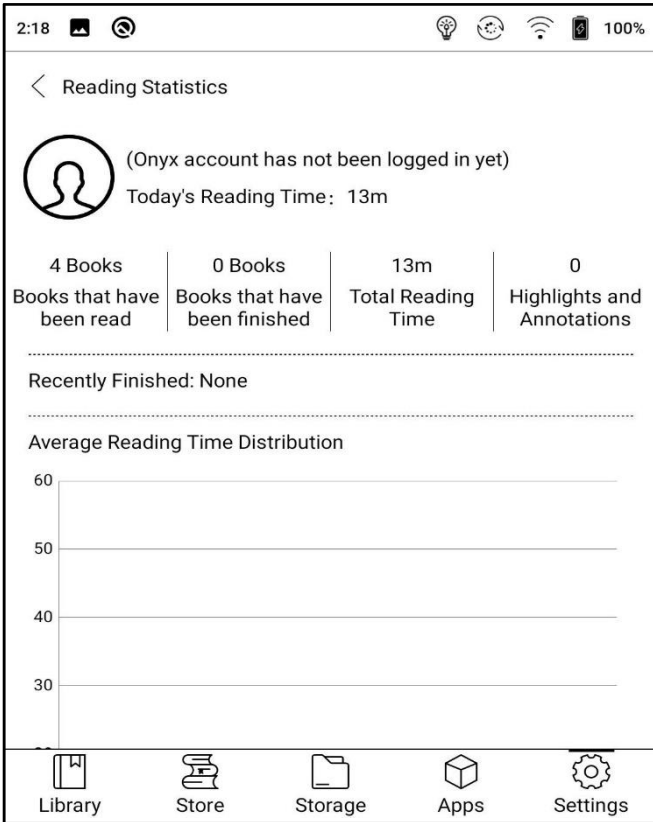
2:18 100%

Reading Statistics

(Onyx account has not been logged in yet)

Today's Reading Time: 13m

| 4 Books | 0 Books | 13m | 0 |
|---|---|---|---|
| Books that have been read | Books that have been finished | Total Reading Time | Highlights and Annotations |

Recently Finished: None

Average Reading Time Distribution

60

50

40

30

Library Store Storage Apps Settings